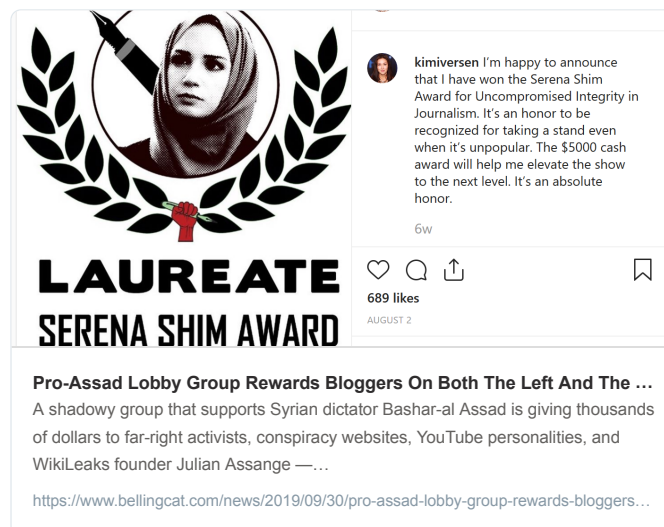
LAUREATE
SERENA SHIM AWARD

kimiversen I'm happy to announce that I have won the Serena Shim Award for Uncompromised Integrity in Journalism. It's an honor to be recognized for taking a stand even when it's unpopular. The $5000 cash award will help me elevate the show to the next level. It's an absolute honor.

6w

689 likes
AUGUST 2

Pro-Assad Lobby Group Rewards Bloggers On Both The Left And The …
A shadowy group that supports Syrian dictator Bashar-al Assad is giving thousands of dollars to far-right activists, conspiracy websites, YouTube personalities, and WikiLeaks founder Julian Assange —…

https://www.bellingcat.com/news/2019/09/30/pro-assad-lobby-group-rewards-bloggers…